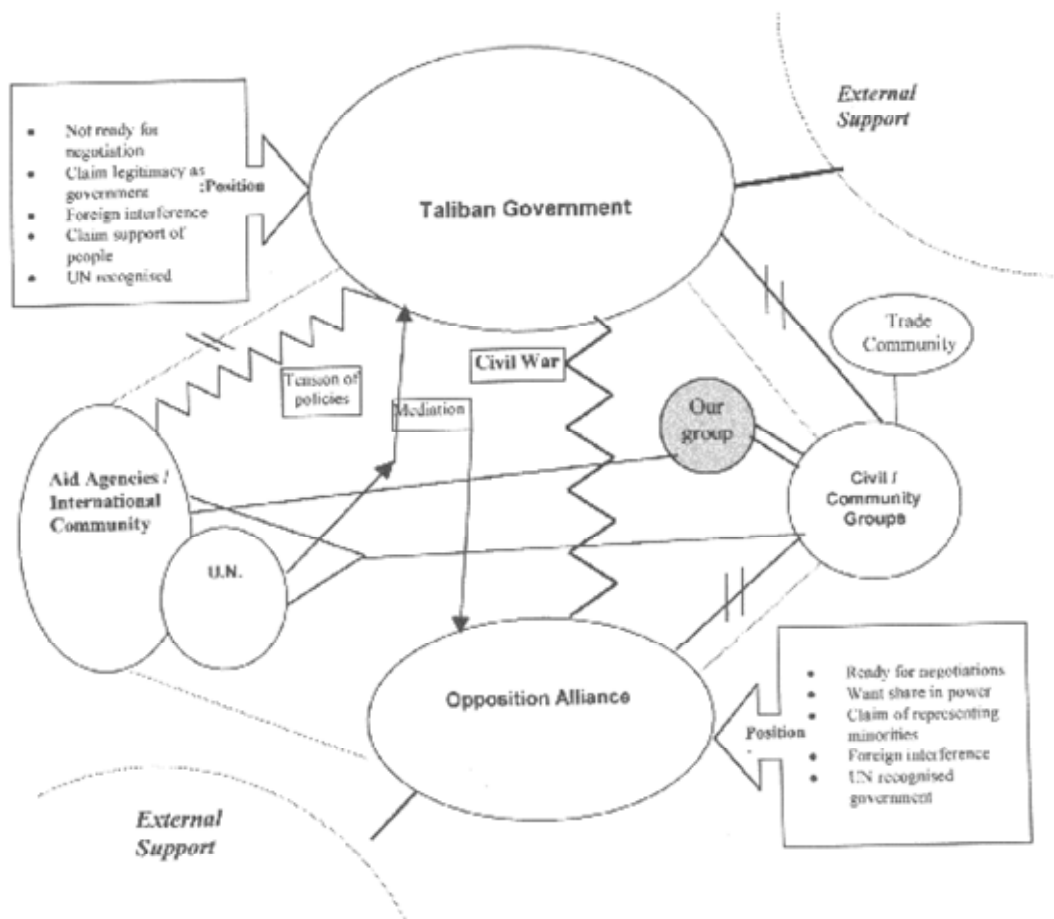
- Not ready for negotiation
- Claim legitimacy as government
- Foreign interference
- Claim support of people
- UN recognised

:Position

Taliban Government

External Support

Trade Community

Tension of policies

Mediation

Civil War

Our group

Aid Agencies / International Community

U.N.

Civil / Community Groups

Opposition Alliance

Position

- Ready for negotiations
- Want share in power
- Claim of representing minorities
- Foreign interference
- UN recognised government

External Support